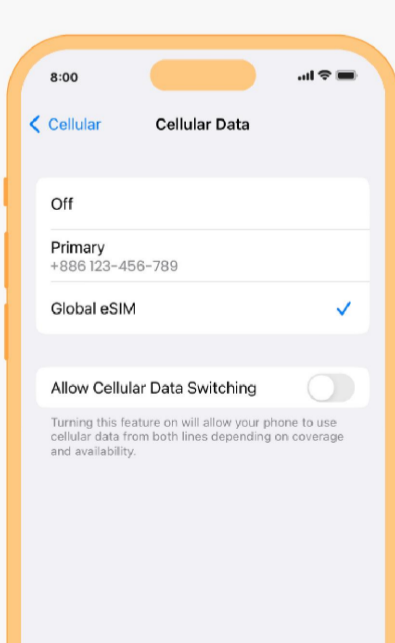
8:00

Cellular

Cellular Data

Off

Primary
+886 123-456-789

Global eSIM

Allow Cellular Data Switching

Turning this feature on will allow your phone to use cellular data from both lines depending on coverage and availability.